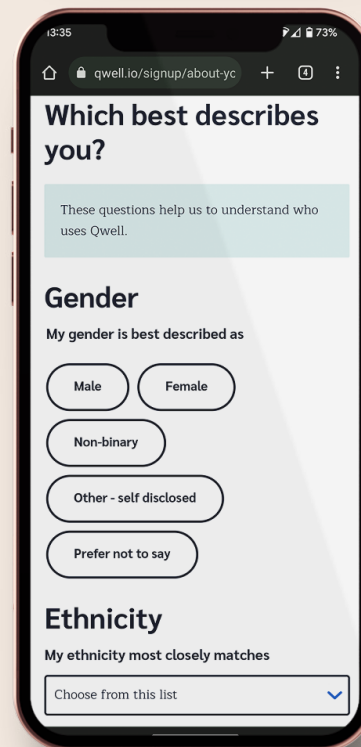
13:35

73%

qwell.io/signup/about-yc

4

Which best describes you?

These questions help us to understand who uses Qwell.

Gender

My gender is best described as

Male

Female

Non-binary

Other - self disclosed

Prefer not to say

Ethnicity

My ethnicity most closely matches

Choose from this list